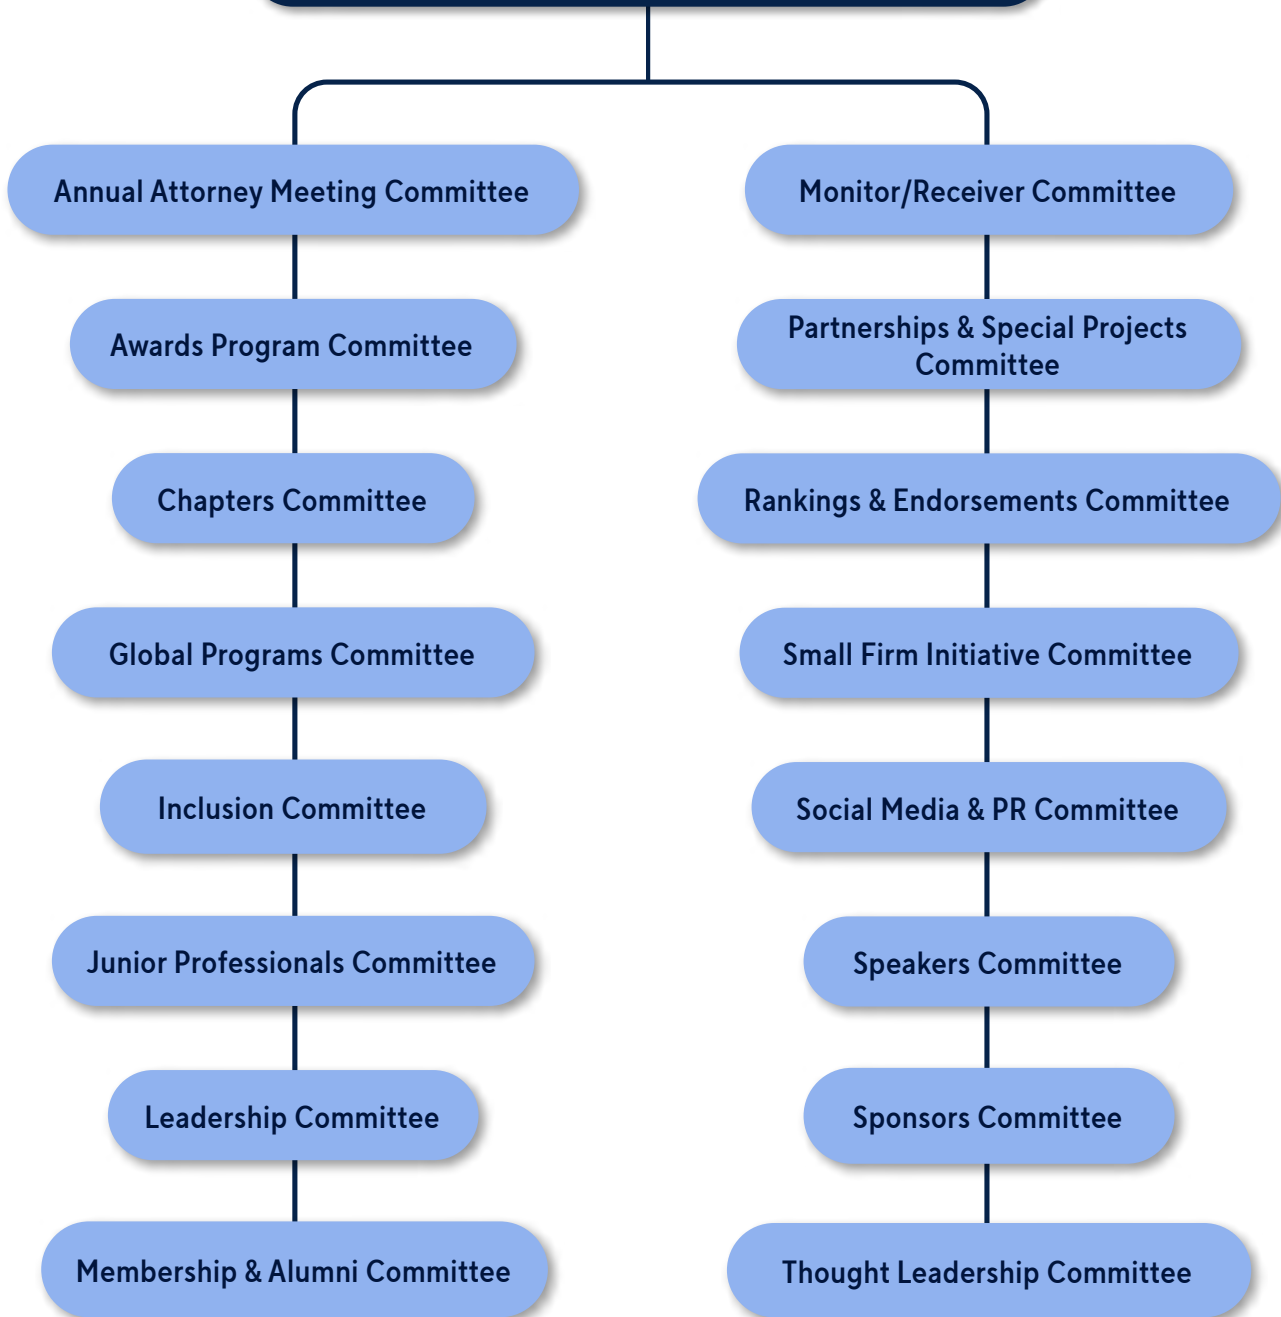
Annual Attorney Meeting Committee

Awards Program Committee

Chapters Committee

Global Programs Committee

Inclusion Committee

Junior Professionals Committee

Leadership Committee

Membership & Alumni Committee

Monitor/Receiver Committee

Partnerships & Special Projects Committee

Rankings & Endorsements Committee

Small Firm Initiative Committee

Social Media & PR Committee

Speakers Committee

Sponsors Committee

Thought Leadership Committee